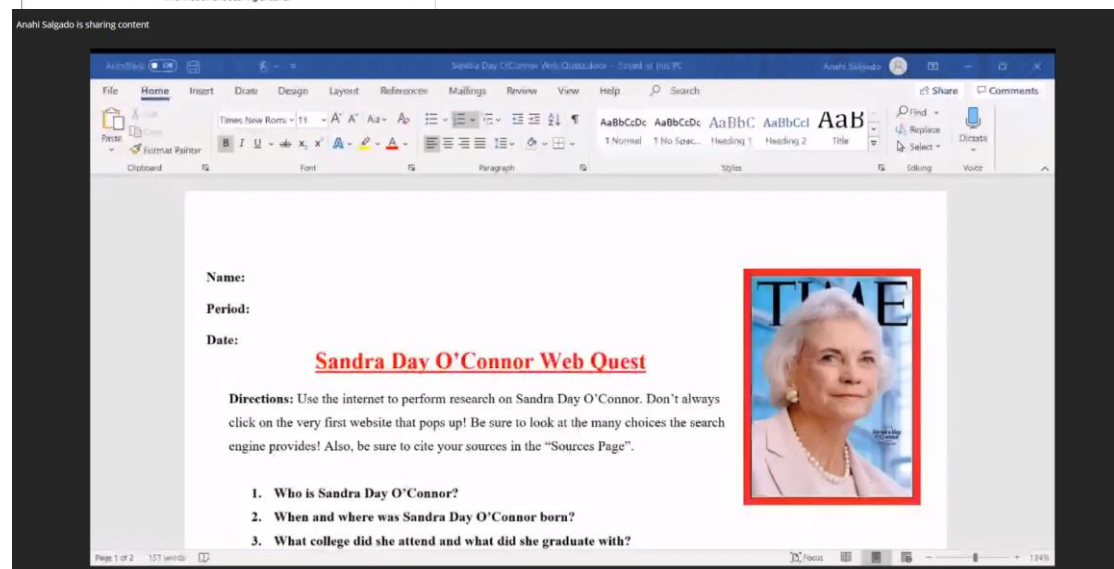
Anahi Salgado is sharing content

AutoSave Off

Sandra Day O'Connor Web Quest.docx - Saved to this PC

Anahi Salgado

File Home Insert Draw Design Layout References Mailings Review View Help Search

Share Comments

Paste Cut Copy Format Painter

Clipboard

Times New Roman 11

Font

Paragraph

AaBbCcDc AaBbCcDc AaBbC AaBbCcI AaB

1 Normal 1 No Spac... Heading 1 Heading 2 Title

Styles

Find Replace Select

Editing

Dictate

Voice

Name:

Period:

Date:

Sandra Day O'Connor Web Quest

Directions: Use the internet to perform research on Sandra Day O'Connor. Don't always click on the very first website that pops up! Be sure to look at the many choices the search engine provides! Also, be sure to cite your sources in the "Sources Page".

TIME

1. Who is Sandra Day O'Connor?
2. When and where was Sandra Day O'Connor born?
3. What college did she attend and what did she graduate with?

Page 1 of 2 151 words

Focus

134%